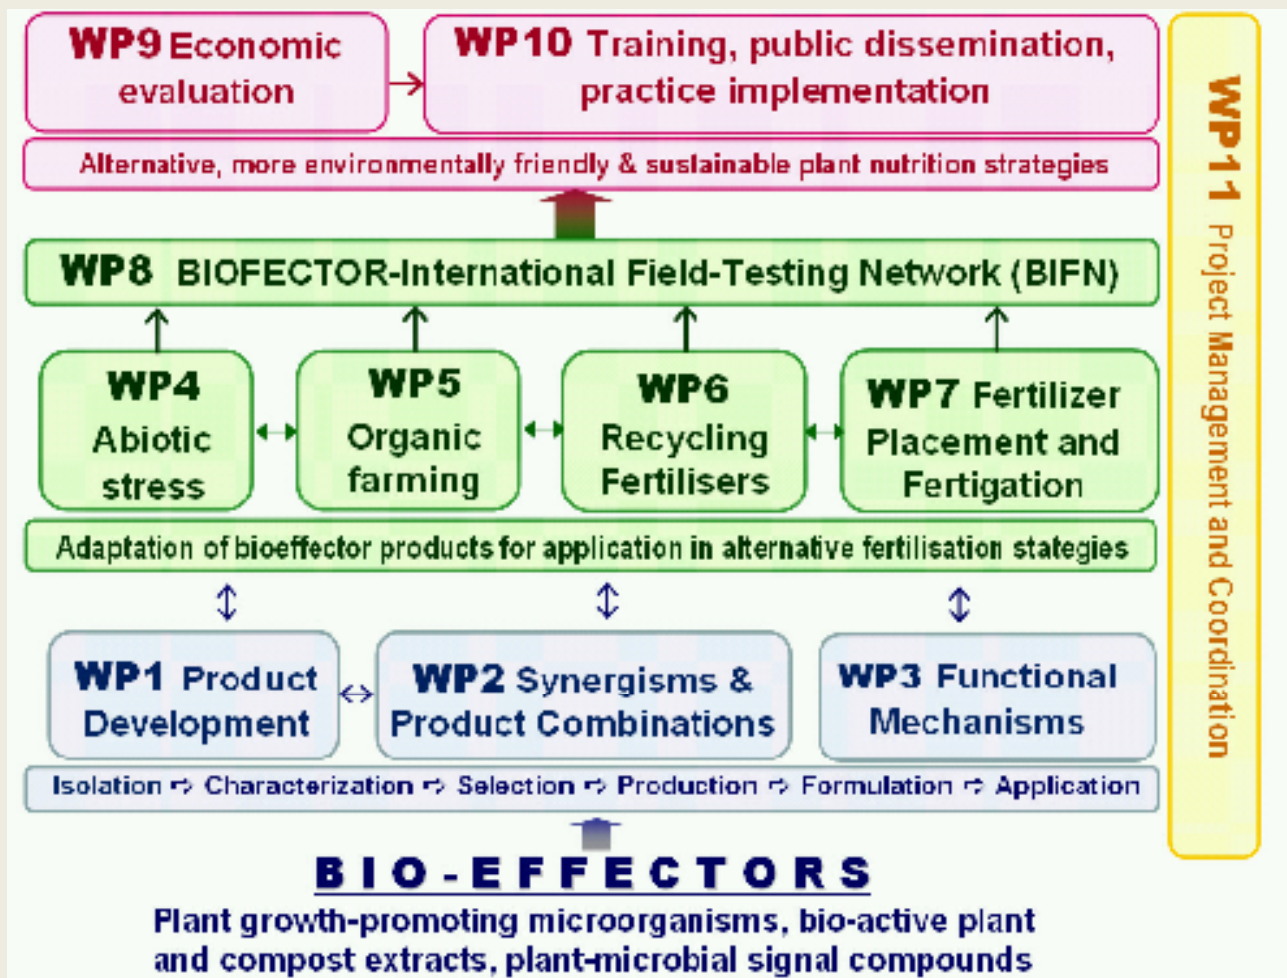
WP9 Economic evaluation

WP10 Training, public dissemination, practice implementation

Alternative, more environmentally friendly & sustainable plant nutrition strategies

WP8 BIOFECTOR-International Field-Testing Network (BIFN)

WP4 Abiotic stress

WP5 Organic farming

WP6 Recycling Fertilisers

WP7 Fertilizer Placement and Fertigation

Adaptation of bioeffector products for application in alternative fertilisation stategies

WP1 Product Development

WP2 Synergisms & Product Combinations

WP3 Functional Mechanisms

Isolation ⇨ Characterization ⇨ Selection ⇨ Production ⇨ Formulation ⇨ Application

BIO-EFFECTORS

Plant growth-promoting microorganisms, bio-active plant and compost extracts, plant-microbial signal compounds

WP11 Project Management and Coordination